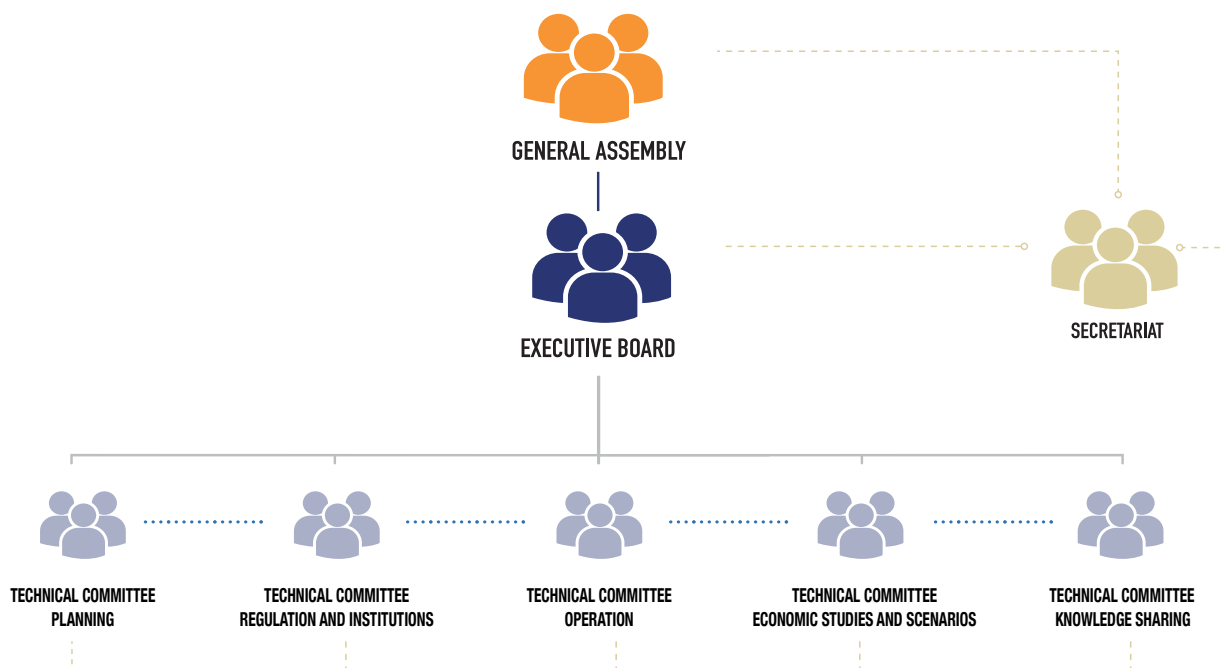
GENERAL ASSEMBLY

EXECUTIVE BOARD

SECRETARIAT

TECHNICAL COMMITTEE
PLANNING

TECHNICAL COMMITTEE
REGULATION AND INSTITUTIONS

TECHNICAL COMMITTEE
OPERATION

TECHNICAL COMMITTEE
ECONOMIC STUDIES AND SCENARIOS

TECHNICAL COMMITTEE
KNOWLEDGE SHARING